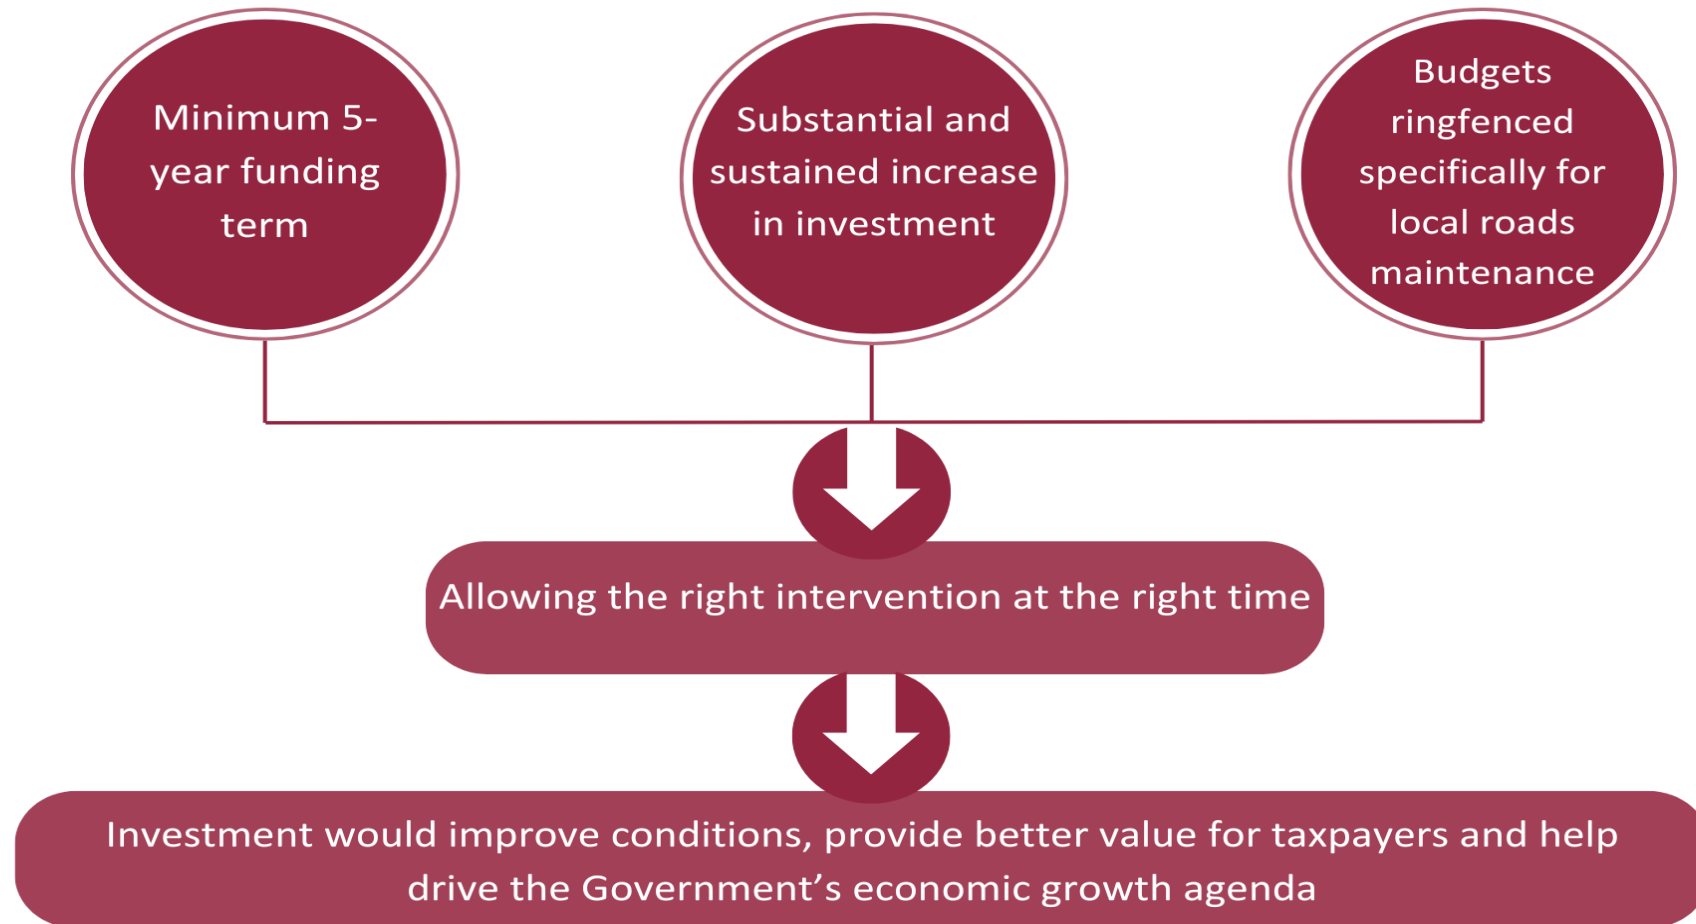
Minimum 5-year funding term

Substantial and sustained increase in investment

Budgets ringfenced specifically for local roads maintenance

Allowing the right intervention at the right time

Investment would improve conditions, provide better value for taxpayers and help drive the Government’s economic growth agenda